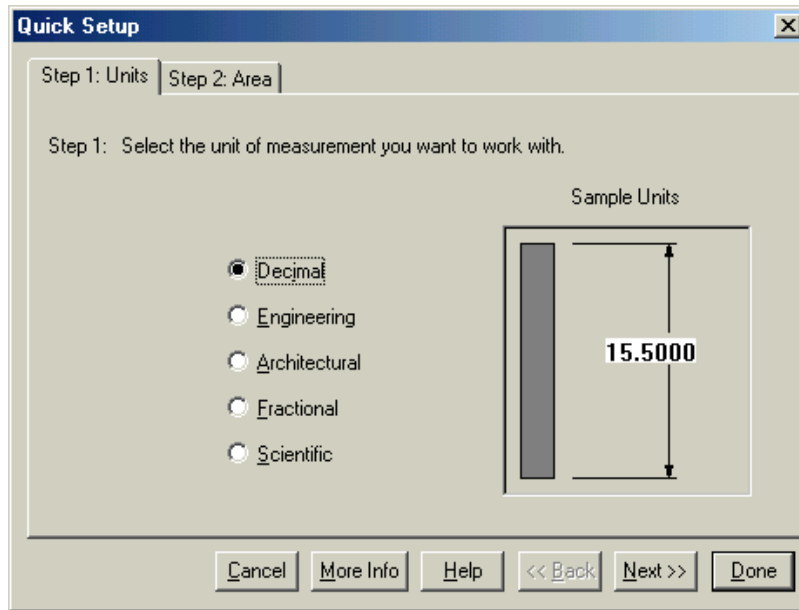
Quick Setup

Step 1: Units | Step 2: Area

Step 1: Select the unit of measurement you want to work with.

Sample Units

Decimal
Engineering
Architectural
Fractional
Scientific

15.5000

Cancel | More Info | Help | << Back | Next >> | Done